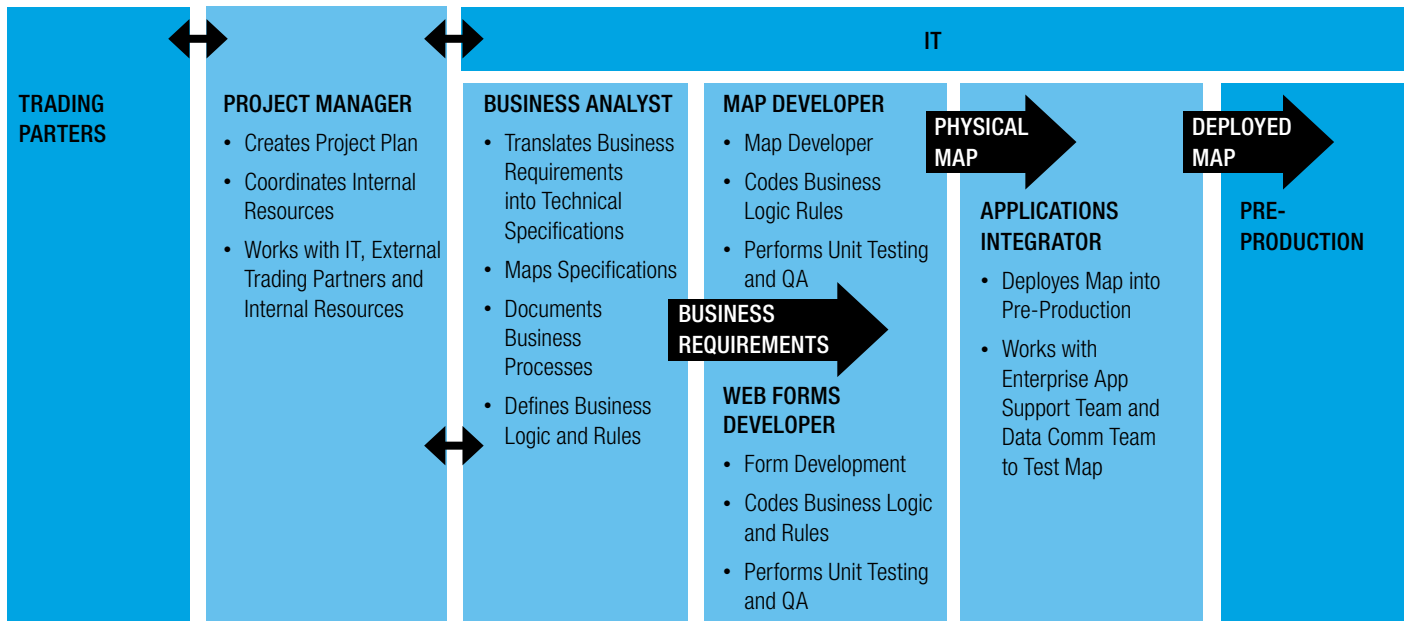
IT

TRADING PARTERS

PROJECT MANAGER
• Creates Project Plan
• Coordinates Internal Resources
• Works with IT, External Trading Partners and Internal Resources

BUSINESS ANALYST
• Translates Business Requirements into Technical Specifications
• Maps Specifications
• Documents Business Processes
• Defines Business Logic and Rules

BUSINESS REQUIREMENTS

MAP DEVELOPER
• Map Developer
• Codes Business Logic Rules
• Performs Unit Testing and QA

WEB FORMS DEVELOPER
• Form Development
• Codes Business Logic and Rules
• Performs Unit Testing and QA

PHYSICAL MAP

APPLICATIONS INTEGRATOR
• Deploys Map into Pre-Production
• Works with Enterprise App Support Team and Data Comm Team to Test Map

DEPLOYED MAP

PRE-PRODUCTION